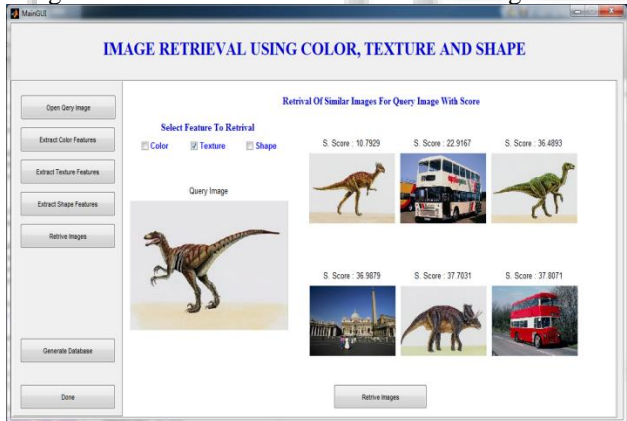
MainGUI

IMAGE RETRIEVAL USING COLOR, TEXTURE AND SHAPE

Open Qery Image

Extract Color Features

Extract Texture Features

Extract Shape Features

Retrive Images

Generate Database

Done

Retrival Of Similar Images For Query Image With Score

Select Feature To Retrival

Color

Texture

Shape

Query Image

S. Score : 10.7929

S. Score : 22.9167

S. Score : 36.4893

S. Score : 36.9879

S. Score : 37.7031

S. Score : 37.8071

Retrive Images